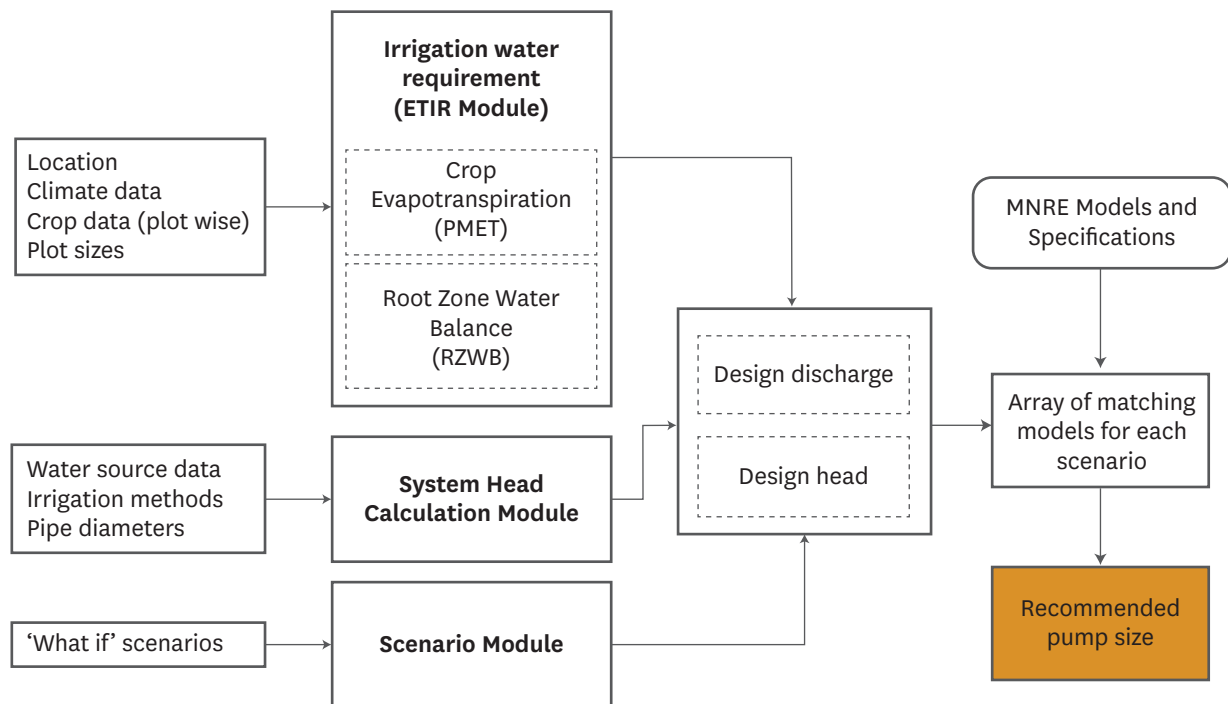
Location
Climate data
Crop data (plot wise)
Plot sizes

Irrigation water requirement (ETIR Module)

Crop Evapotranspiration (PMET)

Root Zone Water Balance (RZWB)

Water source data
Irrigation methods
Pipe diameters

System Head Calculation Module

'What if' scenarios

Scenario Module

Design discharge

Design head

MNRE Models and Specifications

Array of matching models for each scenario

Recommended pump size